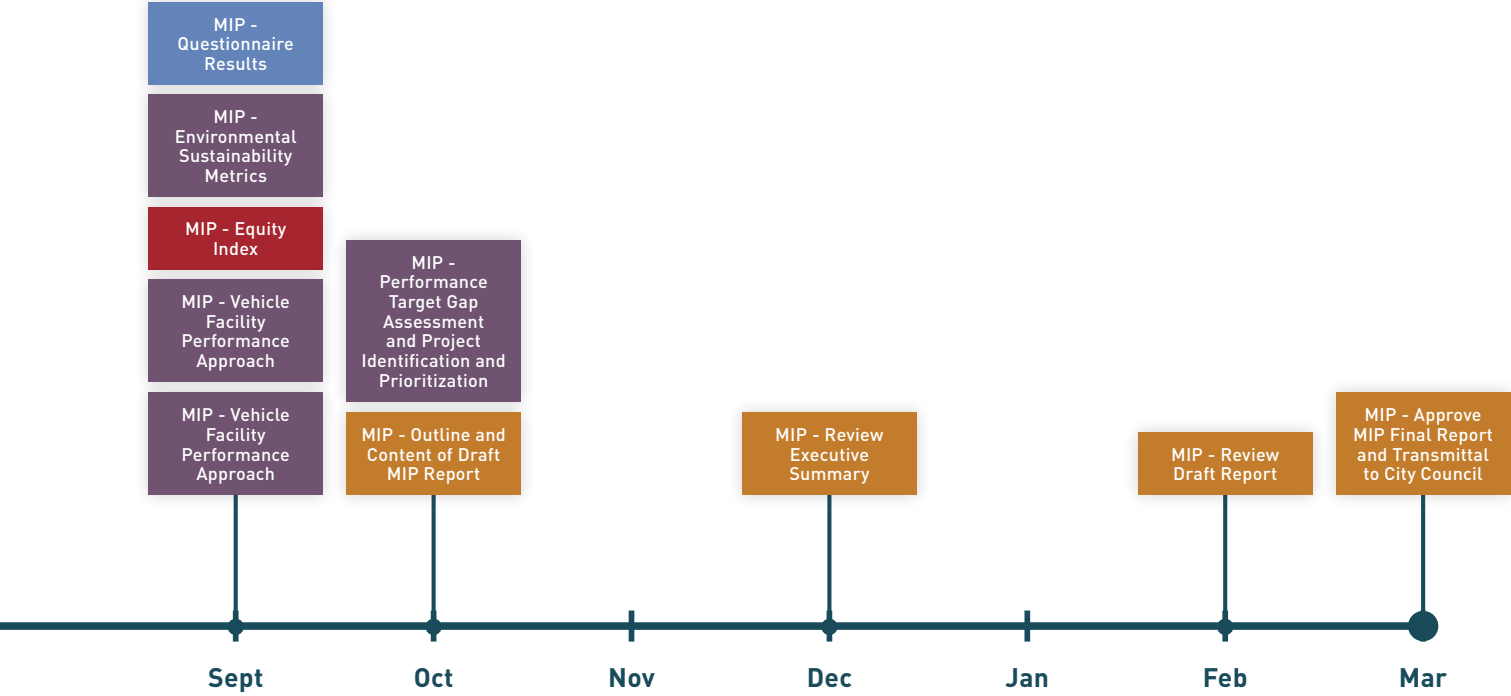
MIP - Questionnaire Results

MIP - Environmental Sustainability Metrics

MIP - Equity Index

MIP - Vehicle Facility Performance Approach

MIP - Vehicle Facility Performance Approach

MIP - Performance Target Gap Assessment and Project Identification and Prioritization

MIP - Outline and Content of Draft MIP Report

MIP - Review Executive Summary

MIP - Review Draft Report

MIP - Approve MIP Final Report and Transmittal to City Council

Sept

Oct

Nov

Dec

Jan

Feb

Mar